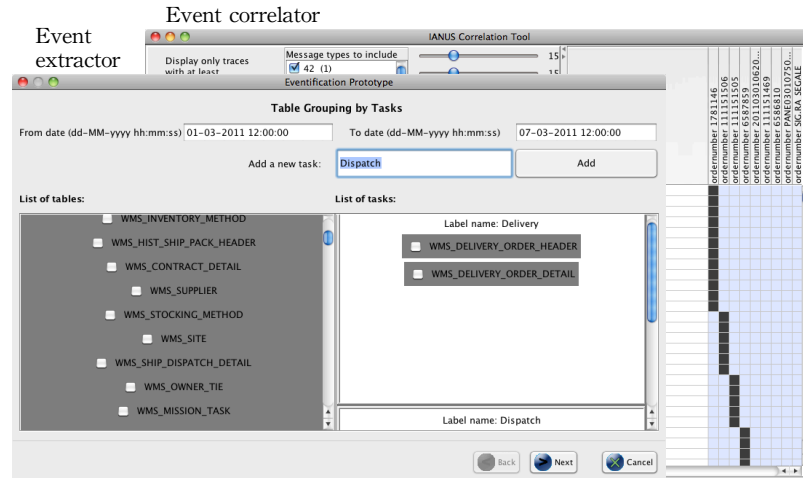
Event correlator

Event extractor

IANUS Correlation Tool

Display only traces with at least

Message types to include

42 (1)

15

15

Eventification Prototype

Table Grouping by Tasks

From date (dd-MM-yyyy hh:mm:ss) 01-03-2011 12:00:00

To date (dd-MM-yyyy hh:mm:ss) 07-03-2011 12:00:00

Add a new task: Dispatch

Add

List of tables:

WMS_INVENTORY_METHOD

WMS_HIST_SHIP_PACK_HEADER

WMS_CONTRACT_DETAIL

WMS_SUPPLIER

WMS_STOCKING_METHOD

WMS_SITE

WMS_SHIP_DISPATCH_DETAIL

WMS_OWNER_TIE

WMS_MISSION_TASK

List of tasks:

Label name: Delivery

WMS_DELIVERY_ORDER_HEADER

WMS_DELIVERY_ORDER_DETAIL

Label name: Dispatch

Back

Next

Cancel

ordernumber 1781146

ordernumber 111151506

ordernumber 111151505

ordernumber 6587859

ordernumber 20110310620...

ordernumber 111151469

ordernumber 6586810

ordernumber PANE0310750...

ordernumber SIG.RA SEGALE